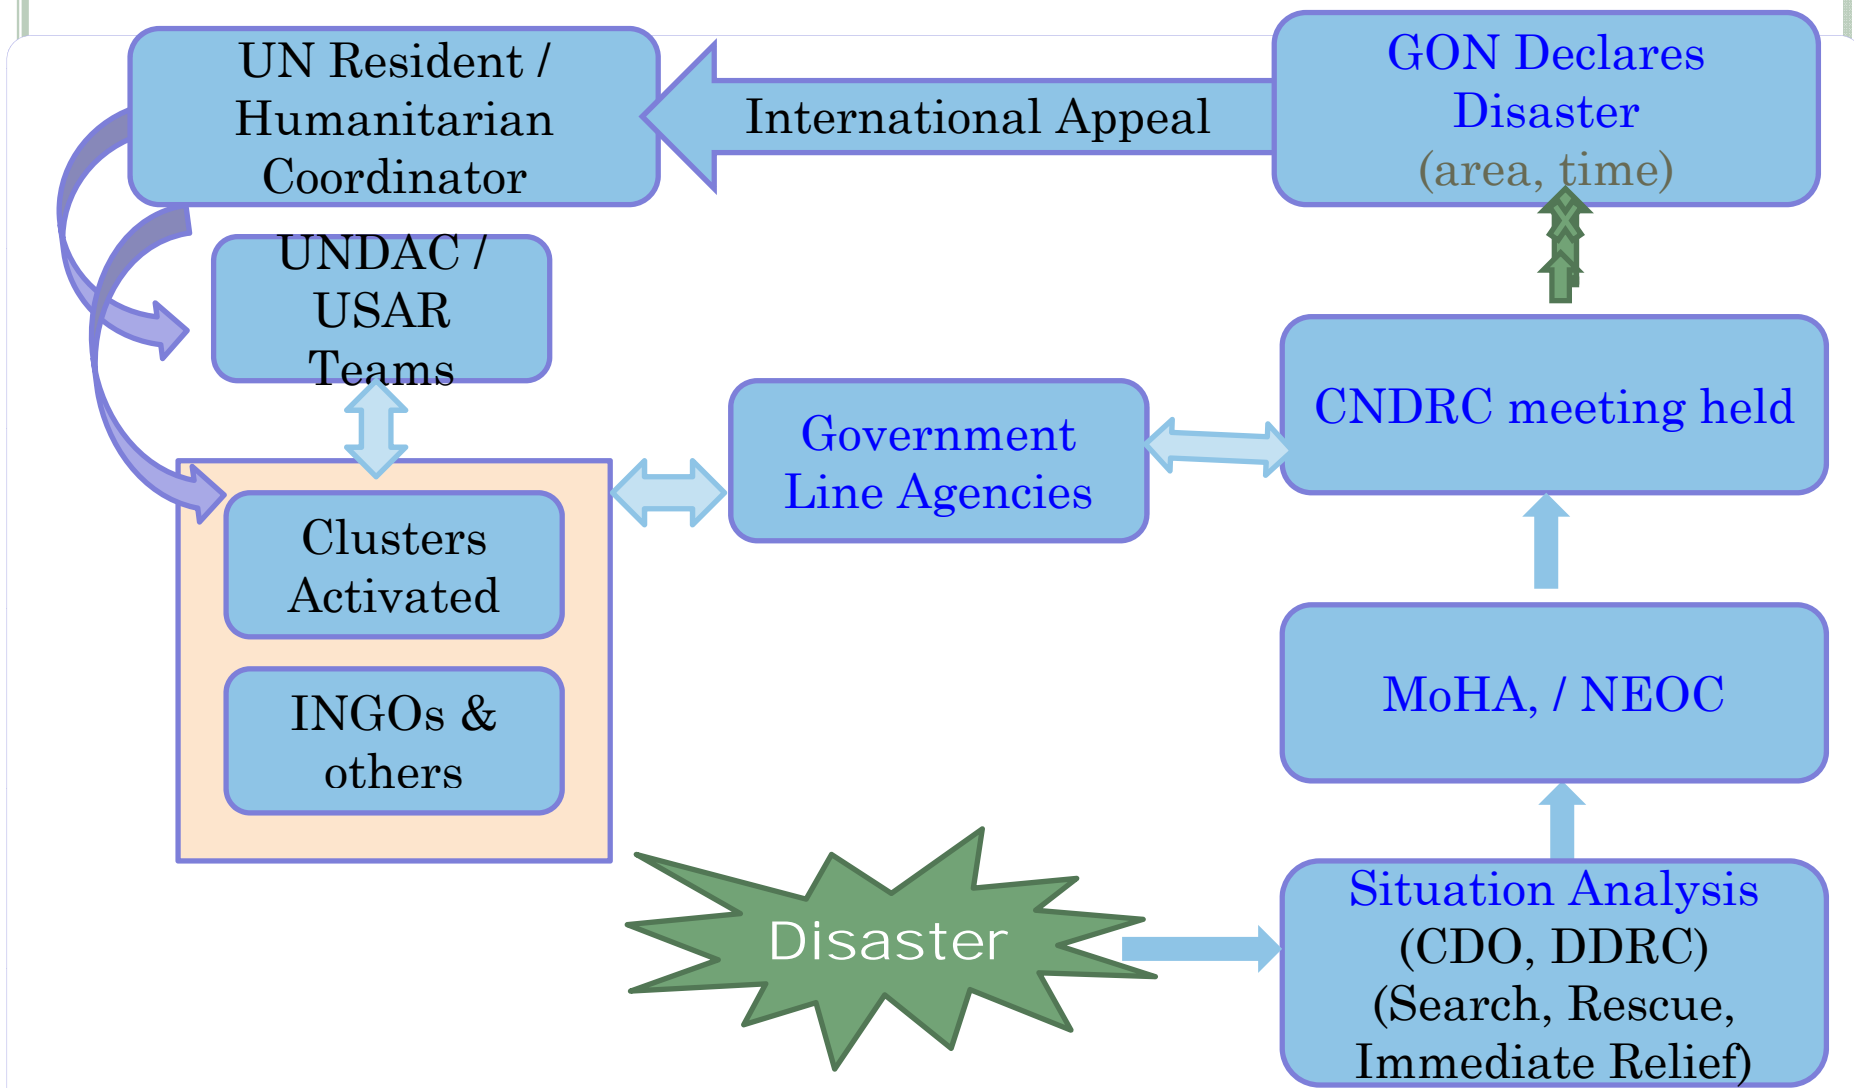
UN Resident / Humanitarian Coordinator

International Appeal

GON Declares Disaster (area, time)

UNDAC / USAR Teams

Government Line Agencies

CNDRC meeting held

Clusters Activated

INGOs & others

MoHA, / NEOC

Disaster

Situation Analysis (CDO, DDRC) (Search, Rescue, Immediate Relief)